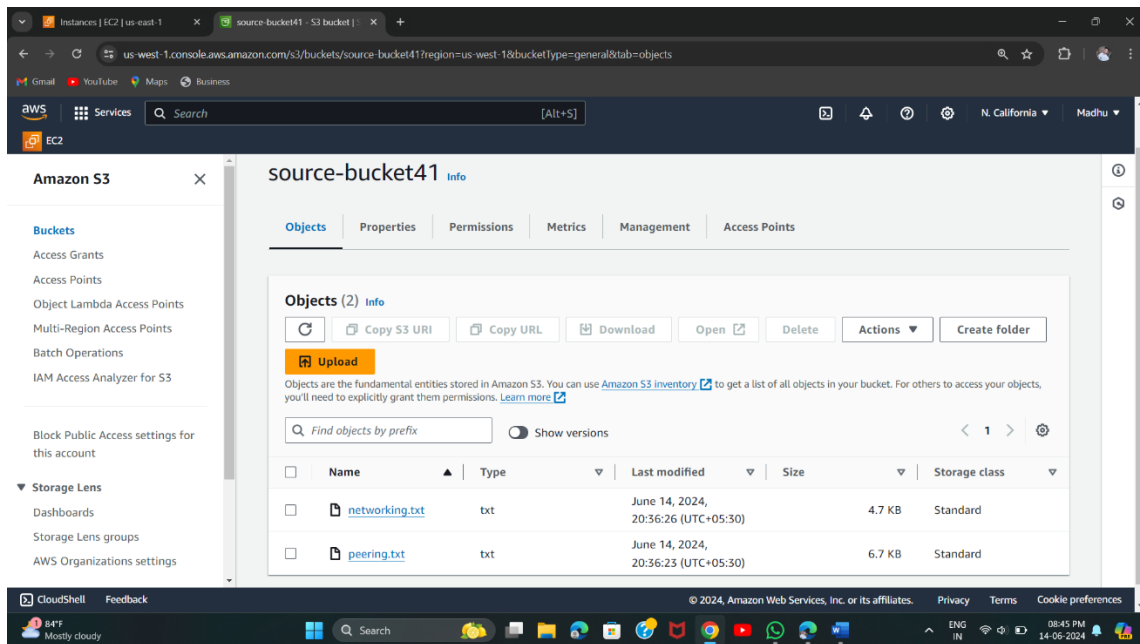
Instances | EC2 | us-east-1
source-bucket41 - S3 bucket | S
us-west-1.console.aws.amazon.com/s3/buckets/source-bucket41?region=us-west-1&bucketType=general&tab=objects
Gmail YouTube Maps Business
aws Services Search [Alt+S] N. California ▼ Madhu ▼
EC2

Amazon S3
Buckets
Access Grants
Access Points
Object Lambda Access Points
Multi-Region Access Points
Batch Operations
IAM Access Analyzer for S3
Block Public Access settings for this account
▼ Storage Lens
Dashboards
Storage Lens groups
AWS Organizations settings

source-bucket41 Info

Objects Properties Permissions Metrics Management Access Points

Objects (2) Info
Copy S3 URI Copy URL Download Open Delete Actions ▼ Create folder
Upload
Objects are the fundamental entities stored in Amazon S3. You can use Amazon S3 inventory to get a list of all objects in your bucket. For others to access your objects, you'll need to explicitly grant them permissions. Learn more
Find objects by prefix Show versions 1

| Name | Type | Last modified | Size | Storage class |
|---|---|---|---|---|
| networking.txt | txt | June 14, 2024, 20:36:26 (UTC+05:30) | 4.7 KB | Standard |
| peering.txt | txt | June 14, 2024, 20:36:23 (UTC+05:30) | 6.7 KB | Standard |

CloudShell Feedback © 2024, Amazon Web Services, Inc. or its affiliates. Privacy Terms Cookie preferences
84°F Mostly cloudy Search ENG IN 08:45 PM 14-06-2024